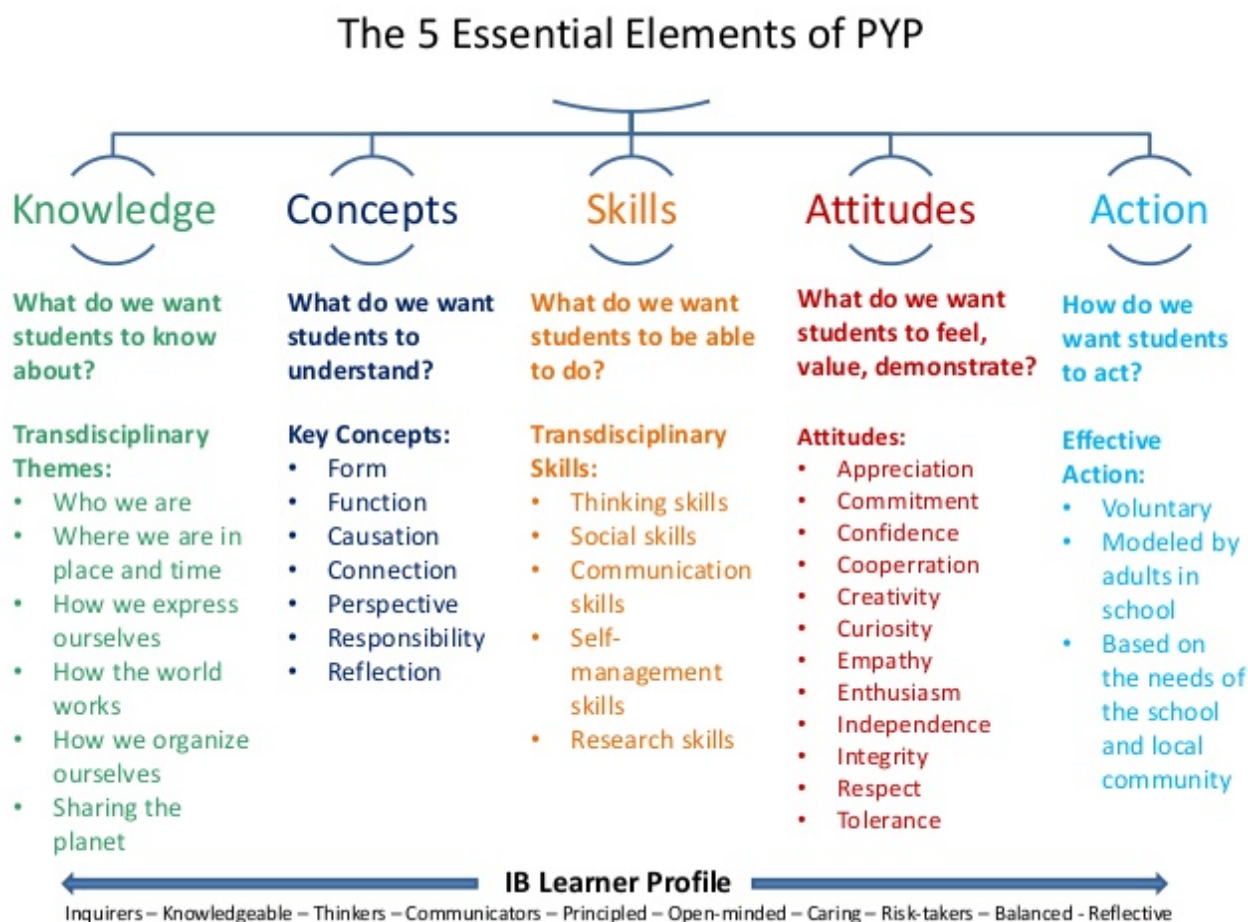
The 5 Essential Elements of PYP

Knowledge

What do we want students to know about?

Transdisciplinary Themes:
- Who we are
- Where we are in place and time
- How we express ourselves
- How the world works
- How we organize ourselves
- Sharing the planet

Concepts

What do we want students to understand?

Key Concepts:
- Form
- Function
- Causation
- Connection
- Perspective
- Responsibility
- Reflection

Skills

What do we want students to be able to do?

Transdisciplinary Skills:
- Thinking skills
- Social skills
- Communication skills
- Self-management skills
- Research skills

Attitudes

What do we want students to feel, value, demonstrate?

Attitudes:
- Appreciation
- Commitment
- Confidence
- Cooperration
- Creativity
- Curiosity
- Empathy
- Enthusiasm
- Independence
- Integrity
- Respect
- Tolerance

Action

How do we want students to act?

Effective Action:
- Voluntary
- Modeled by adults in school
- Based on the needs of the school and local community

IB Learner Profile

Inquirers – Knowledgeable – Thinkers – Communicators – Principled – Open-minded – Caring – Risk-takers – Balanced - Reflective